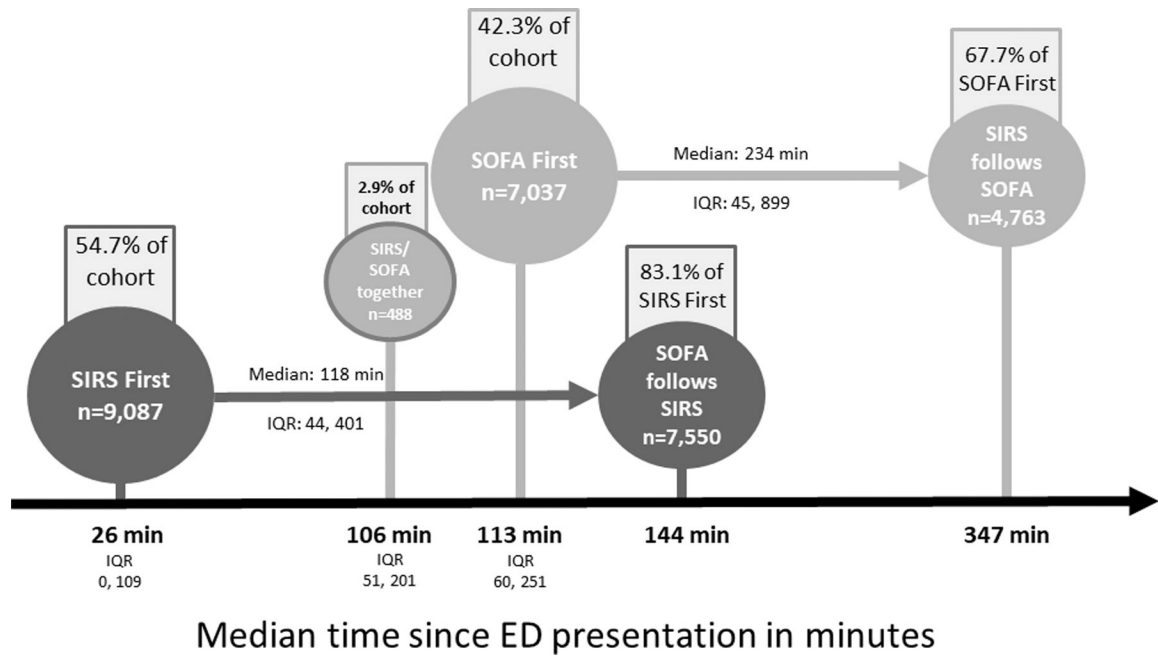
42.3% of cohort

67.7% of SOFA First

SOFA First
n=7,037

Median: 234 min

IQR: 45, 899

SIRS follows SOFA
n=4,763

2.9% of cohort

SIRS/ SOFA together
n=488

54.7% of cohort

83.1% of SIRS First

SIRS First
n=9,087

Median: 118 min

IQR: 44, 401

SOFA follows SIRS
n=7,550

26 min
IQR
0, 109

106 min
IQR
51, 201

113 min
IQR
60, 251

144 min

347 min

Median time since ED presentation in minutes